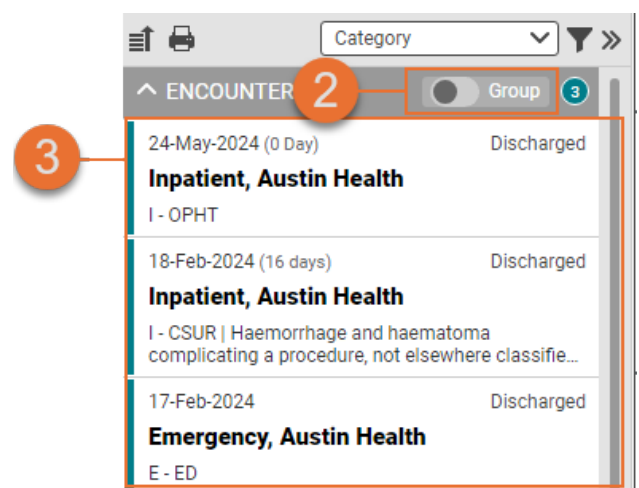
Category

ENCOUNTER 2 Group 3

3

24-May-2024 (0 Day) Discharged

Inpatient, Austin Health

I - OPHT

18-Feb-2024 (16 days) Discharged

Inpatient, Austin Health

I - CSUR | Haemorrhage and haematoma complicating a procedure, not elsewhere classifie...

17-Feb-2024 Discharged

Emergency, Austin Health

E - ED